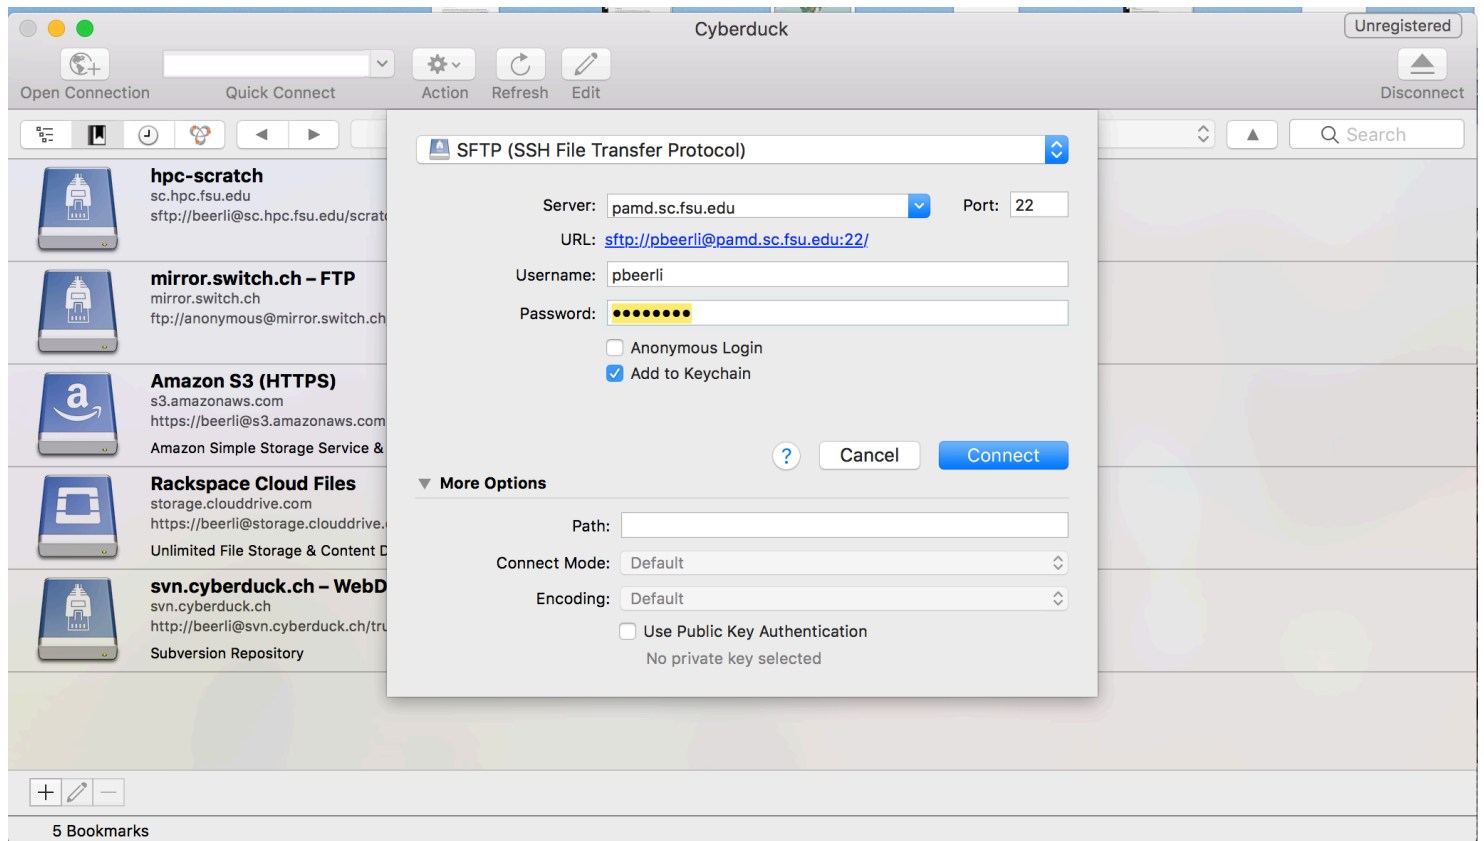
Cyberduck

Unregistered

Open Connection

Quick Connect

Action

Refresh

Edit

Disconnect

Search

hpc-scratch
sc.hpc.fsu.edu
sftp://beerli@sc.hpc.fsu.edu/scrat

mirror.switch.ch – FTP
mirror.switch.ch
ftp://anonymous@mirror.switch.ch

Amazon S3 (HTTPS)
s3.amazonaws.com
https://beerli@s3.amazonaws.com
Amazon Simple Storage Service &

Rackspace Cloud Files
storage.clouddrive.com
https://beerli@storage.clouddrive.
Unlimited File Storage & Content D

svn.cyberduck.ch – WebD
svn.cyberduck.ch
http://beerli@svn.cyberduck.ch/tru
Subversion Repository

SFTP (SSH File Transfer Protocol)

Server: pamd.sc.fsu.edu

Port: 22

URL: sftp://pbeerli@pamd.sc.fsu.edu:22/

Username: pbeerli

Password: ••••••••

Anonymous Login

Add to Keychain

?

Cancel

Connect

More Options

Path:

Connect Mode: Default

Encoding: Default

Use Public Key Authentication

No private key selected

5 Bookmarks